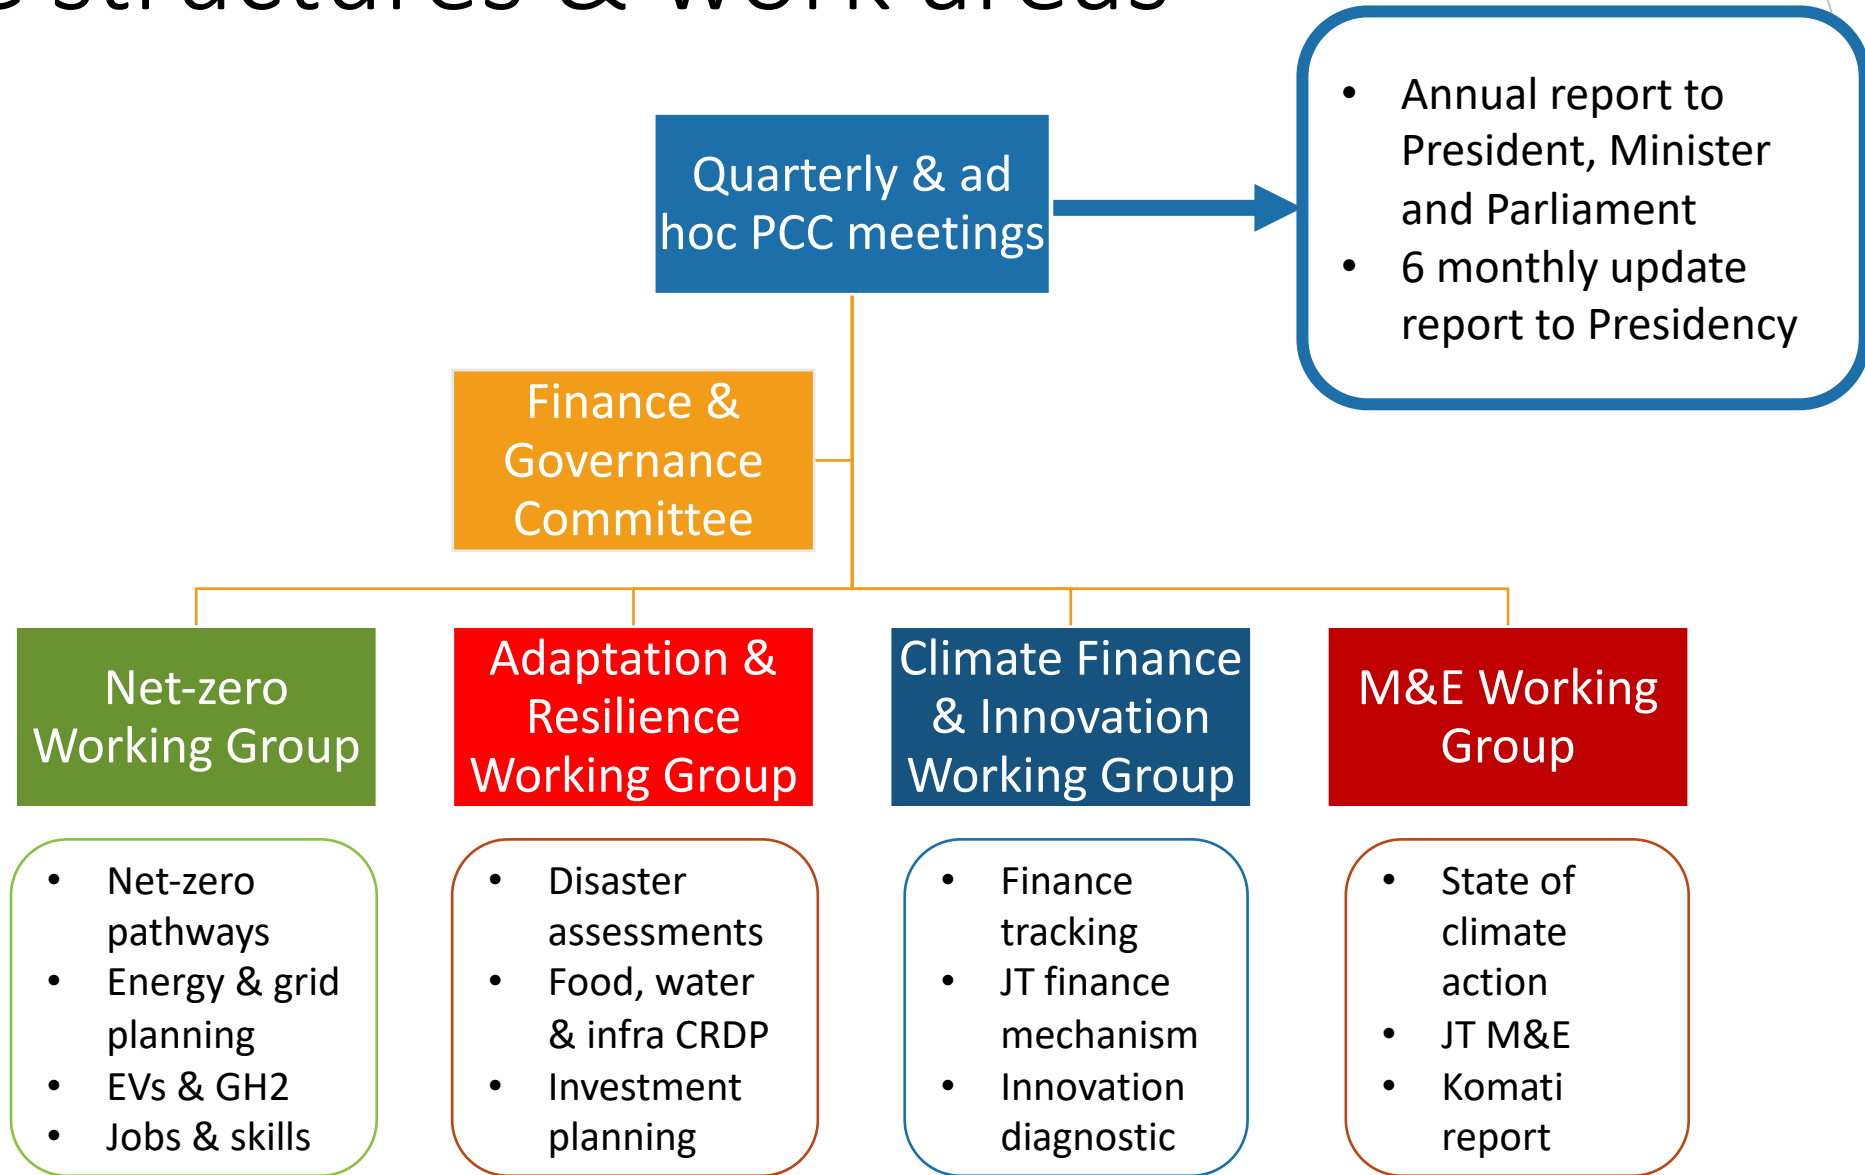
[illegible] structures & work areas

Quarterly & ad hoc PCC meetings

- Annual report to President, Minister and Parliament
- 6 monthly update report to Presidency

Finance & Governance Committee

Net-zero Working Group

Adaptation & Resilience Working Group

Climate Finance & Innovation Working Group

M&E Working Group

- Net-zero pathways
- Energy & grid planning
- EVs & GH2
- Jobs & skills

- Disaster assessments
- Food, water & infra CRDP
- Investment planning

- Finance tracking
- JT finance mechanism
- Innovation diagnostic

- State of climate action
- JT M&E
- Komati report